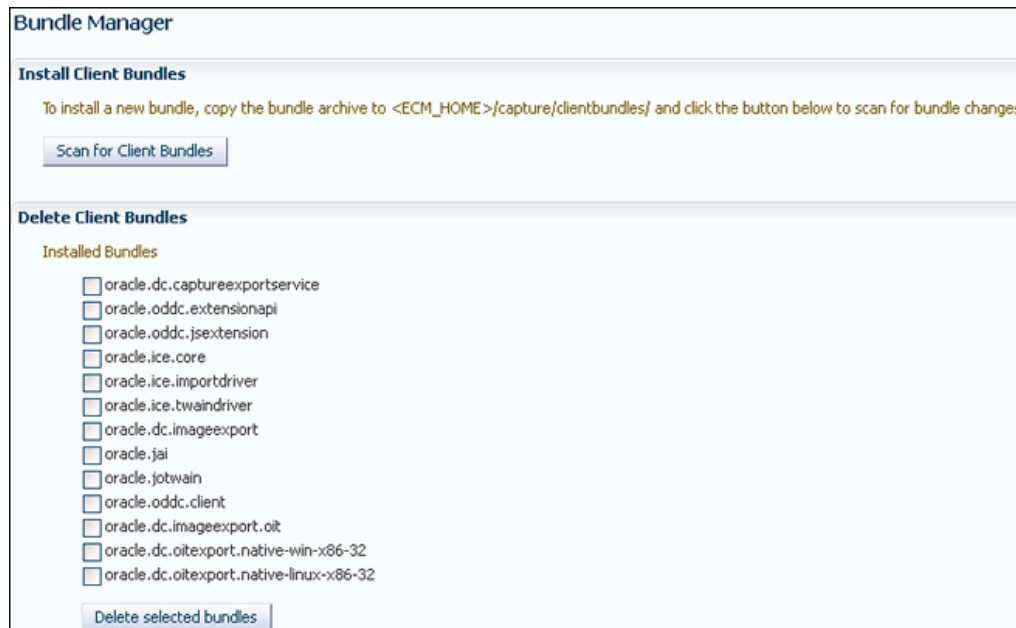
Bundle Manager

Install Client Bundles

To install a new bundle, copy the bundle archive to <ECM_HOME>/capture/clientbundles/ and click the button below to scan for bundle change

Scan for Client Bundles

Delete Client Bundles

Installed Bundles

oracle.dc.captureexportservice
oracle.oddc.extensionapi
oracle.oddc.jsextension
oracle.ice.core
oracle.ice.importdriver
oracle.ice.twaindriver
oracle.dc.imageexport
oracle.jai
oracle.jotwain
oracle.oddc.client
oracle.dc.imageexport.oit
oracle.dc.oitexport.native-win-x86-32
oracle.dc.oitexport.native-linux-x86-32

Delete selected bundles